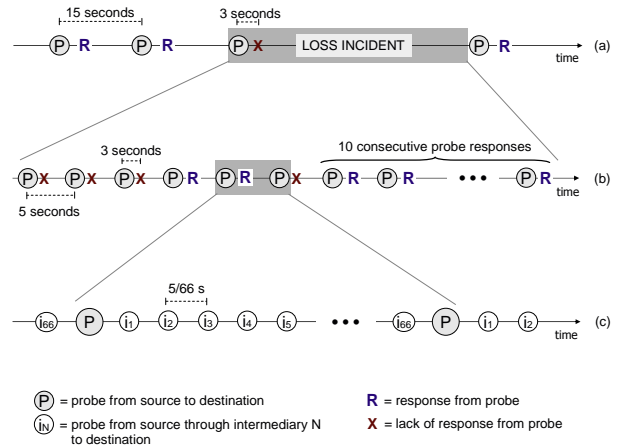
15 seconds
3 seconds
P R P R P X LOSS INCIDENT P R
time
(a)

3 seconds
10 consecutive probe responses
P X P X P X P R P R P X P R P R ••• P R
time
(b)
5 seconds

5/66 s
$i_{66}$ P $i_1$ $i_2$ $i_3$ $i_4$ $i_5$ ••• $i_{66}$ P $i_1$ $i_2$
time
(c)

P = probe from source to destination
$i_N$ = probe from source through intermediary N to destination
R = response from probe
X = lack of response from probe